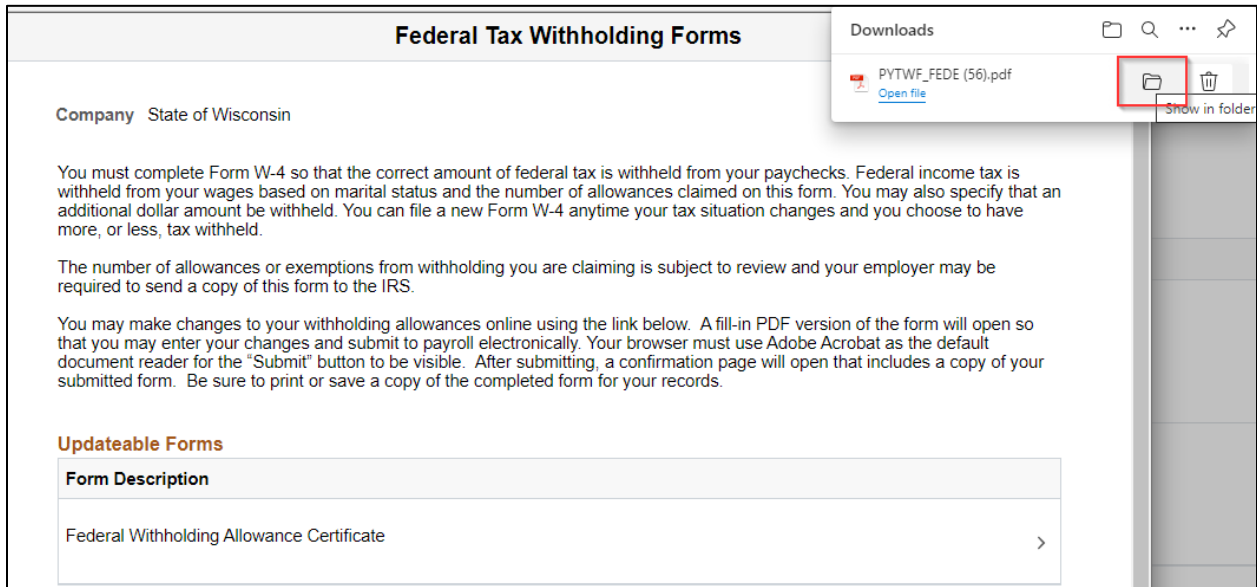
Federal Tax Withholding Forms

Downloads

PYTWF_FEDE (56).pdf
Open file

Show in folder

Company State of Wisconsin

You must complete Form W-4 so that the correct amount of federal tax is withheld from your paychecks. Federal income tax is withheld from your wages based on marital status and the number of allowances claimed on this form. You may also specify that an additional dollar amount be withheld. You can file a new Form W-4 anytime your tax situation changes and you choose to have more, or less, tax withheld.

The number of allowances or exemptions from withholding you are claiming is subject to review and your employer may be required to send a copy of this form to the IRS.

You may make changes to your withholding allowances online using the link below. A fill-in PDF version of the form will open so that you may enter your changes and submit to payroll electronically. Your browser must use Adobe Acrobat as the default document reader for the "Submit" button to be visible. After submitting, a confirmation page will open that includes a copy of your submitted form. Be sure to print or save a copy of the completed form for your records.

Updateable Forms

| Form Description |
|---|
| Federal Withholding Allowance Certificate › |